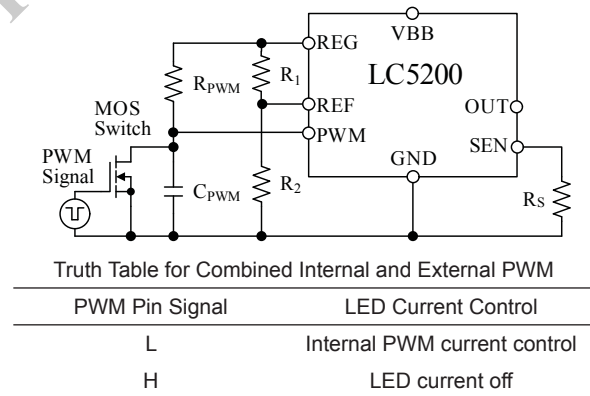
VBB
REG
$R_{PWM}$
$R_1$
LC5200
MOS Switch
REF
OUT
PWM
SEN
PWM Signal
GND
$C_{PWM}$
$R_2$
$R_S$

Truth Table for Combined Internal and External PWM

| PWM Pin Signal | LED Current Control |
|---|---|
| L | Internal PWM current control |
| H | LED current off |